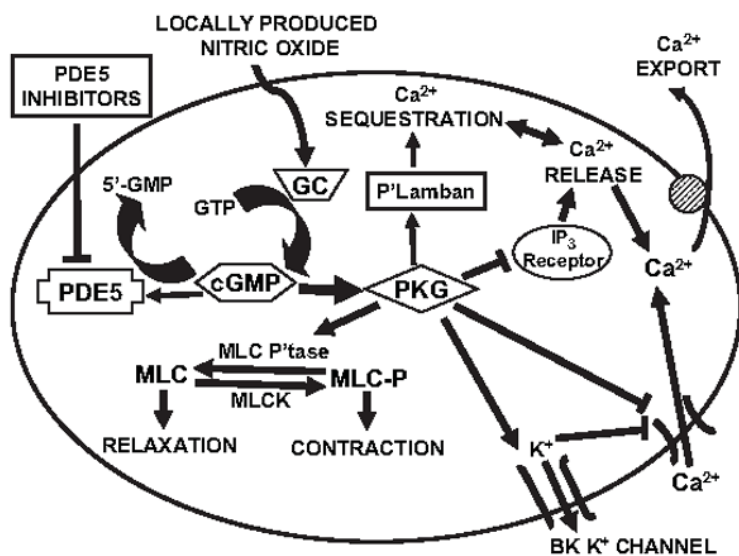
LOCALLY PRODUCED NITRIC OXIDE

PDE5 INHIBITORS

$Ca^{2+}$ EXPORT

$Ca^{2+}$ SEQUESTRATION

$Ca^{2+}$ RELEASE

GC

P'Lamban

5'-GMP

GTP

$IP_3$ Receptor

$Ca^{2+}$

PDE5

cGMP

PKG

MLC P'tase

MLC

MLC-P

MLCK

RELAXATION

CONTRACTION

$K^+$

$Ca^{2+}$

BK $K^+$ CHANNEL